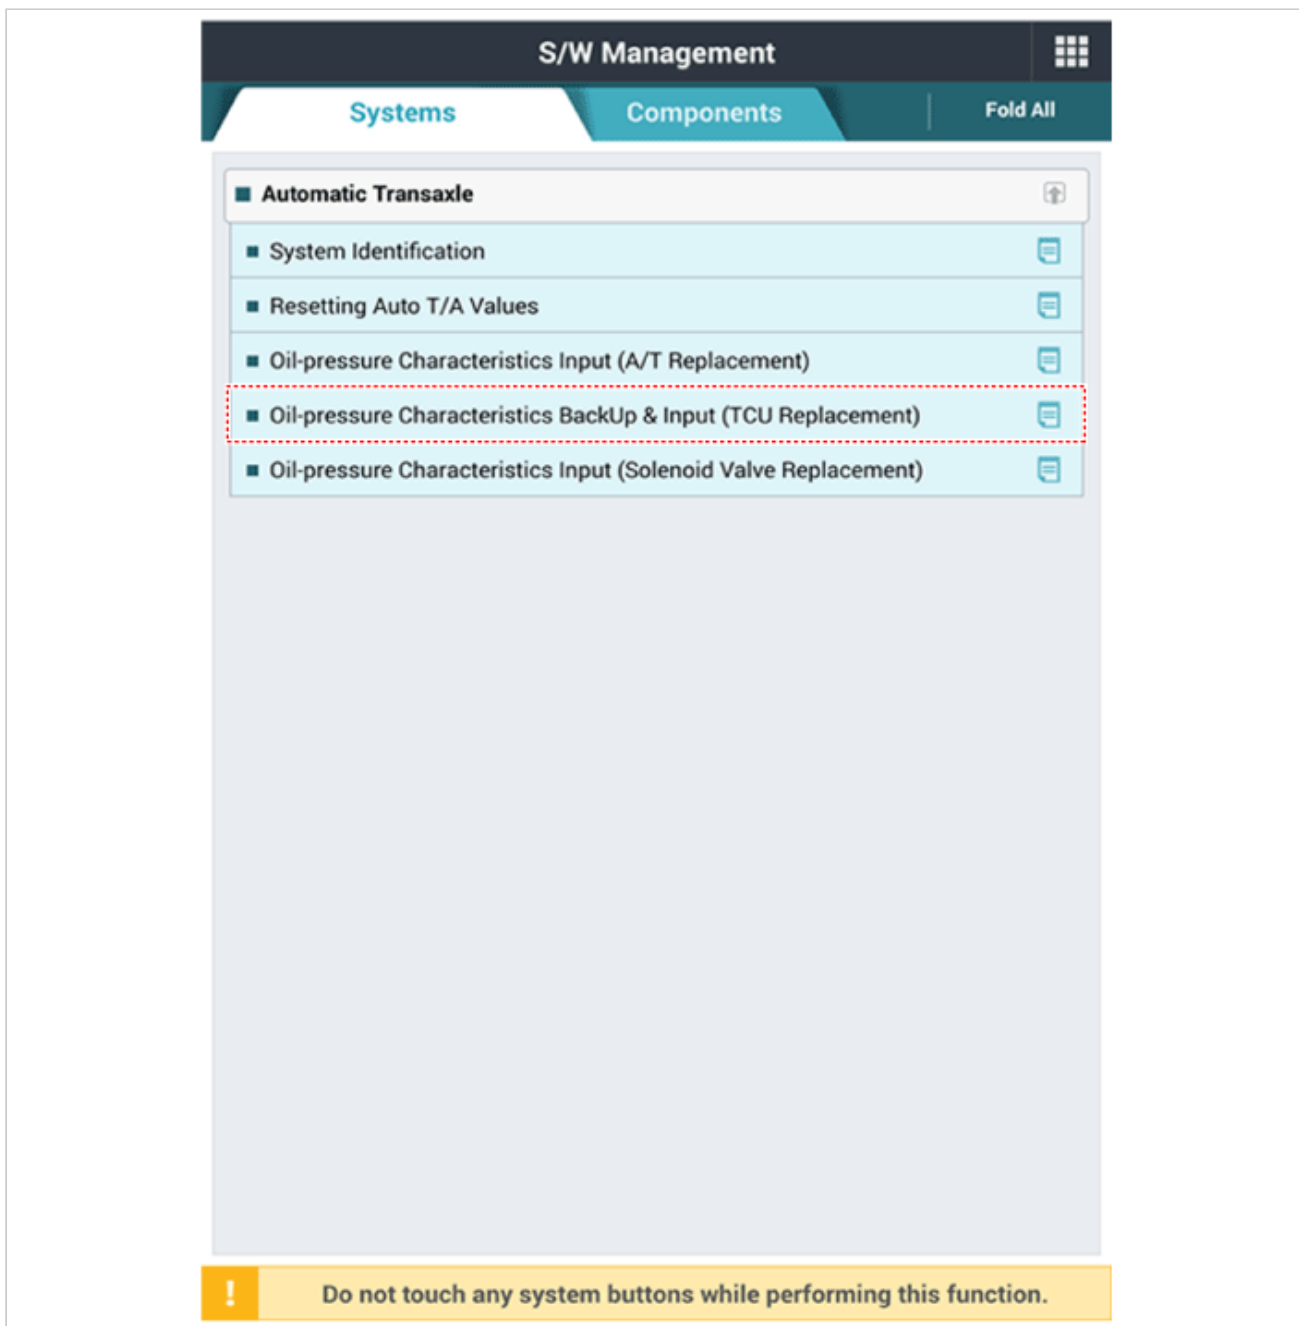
S/W Management

Systems

Components

Fold All

Automatic Transaxle

System Identification

Resetting Auto T/A Values

Oil-pressure Characteristics Input (A/T Replacement)

Oil-pressure Characteristics BackUp & Input (TCU Replacement)

Oil-pressure Characteristics Input (Solenoid Valve Replacement)

!

Do not touch any system buttons while performing this function.